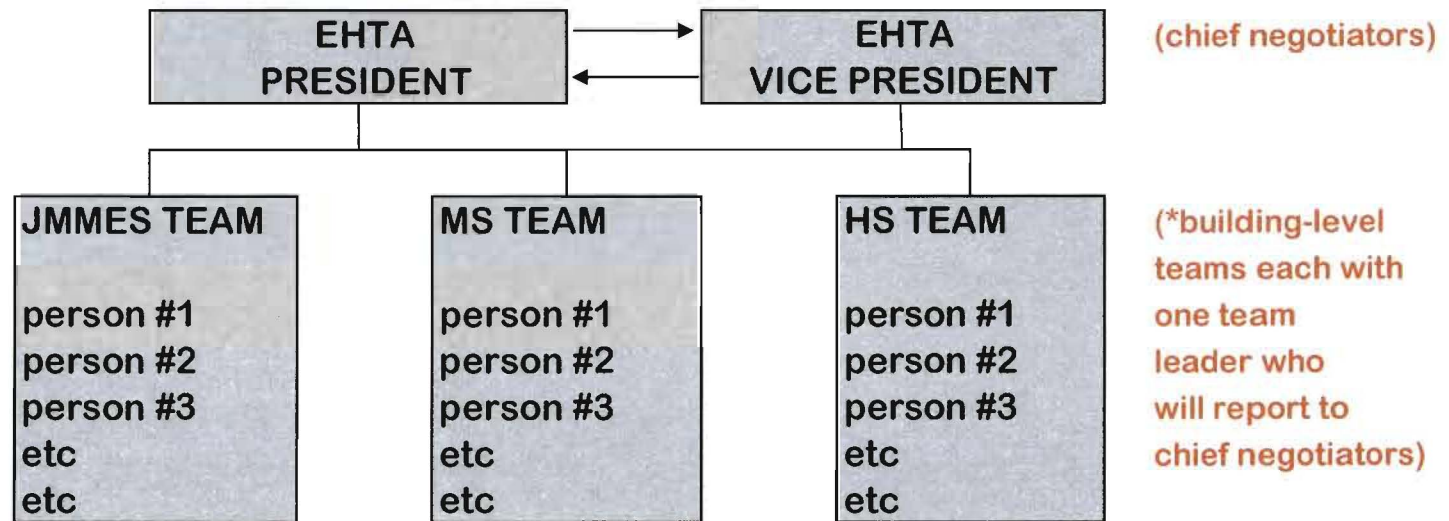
EHTA PRESIDENT

EHTA VICE PRESIDENT

(chief negotiators)

JMMES TEAM

person #1
person #2
person #3
etc
etc

MS TEAM

person #1
person #2
person #3
etc
etc

HS TEAM

person #1
person #2
person #3
etc
etc

(*building-level teams each with one team leader who will report to chief negotiators)